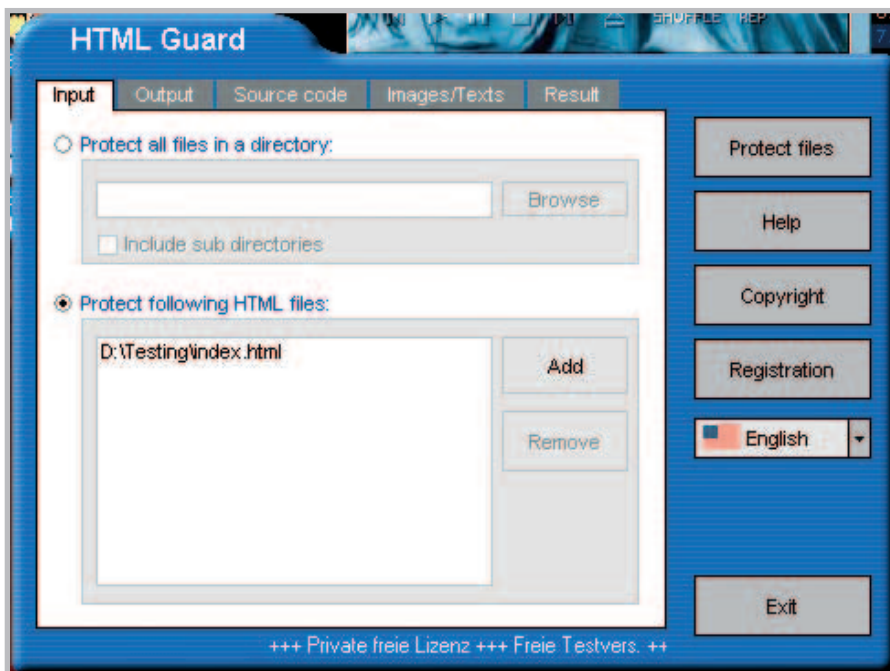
HTML Guard

SHUFFLE REP

Input
Output
Source code
Images/Texts
Result

Protect all files in a directory:

Browse

Include sub directories

Protect following HTML files:

D:\Testing\index.html

Add

Remove

Protect files

Help

Copyright

Registration

English

Exit

+++ Private freie Lizenz +++ Freie Testvers. ++